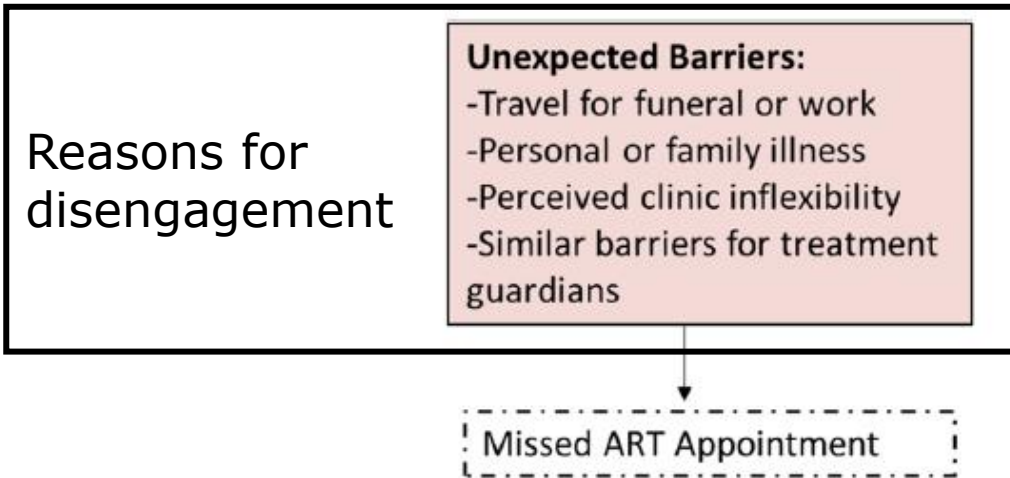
Reasons for disengagement

**Unexpected Barriers:**
-Travel for funeral or work
-Personal or family illness
-Perceived clinic inflexibility
-Similar barriers for treatment guardians

Missed ART Appointment